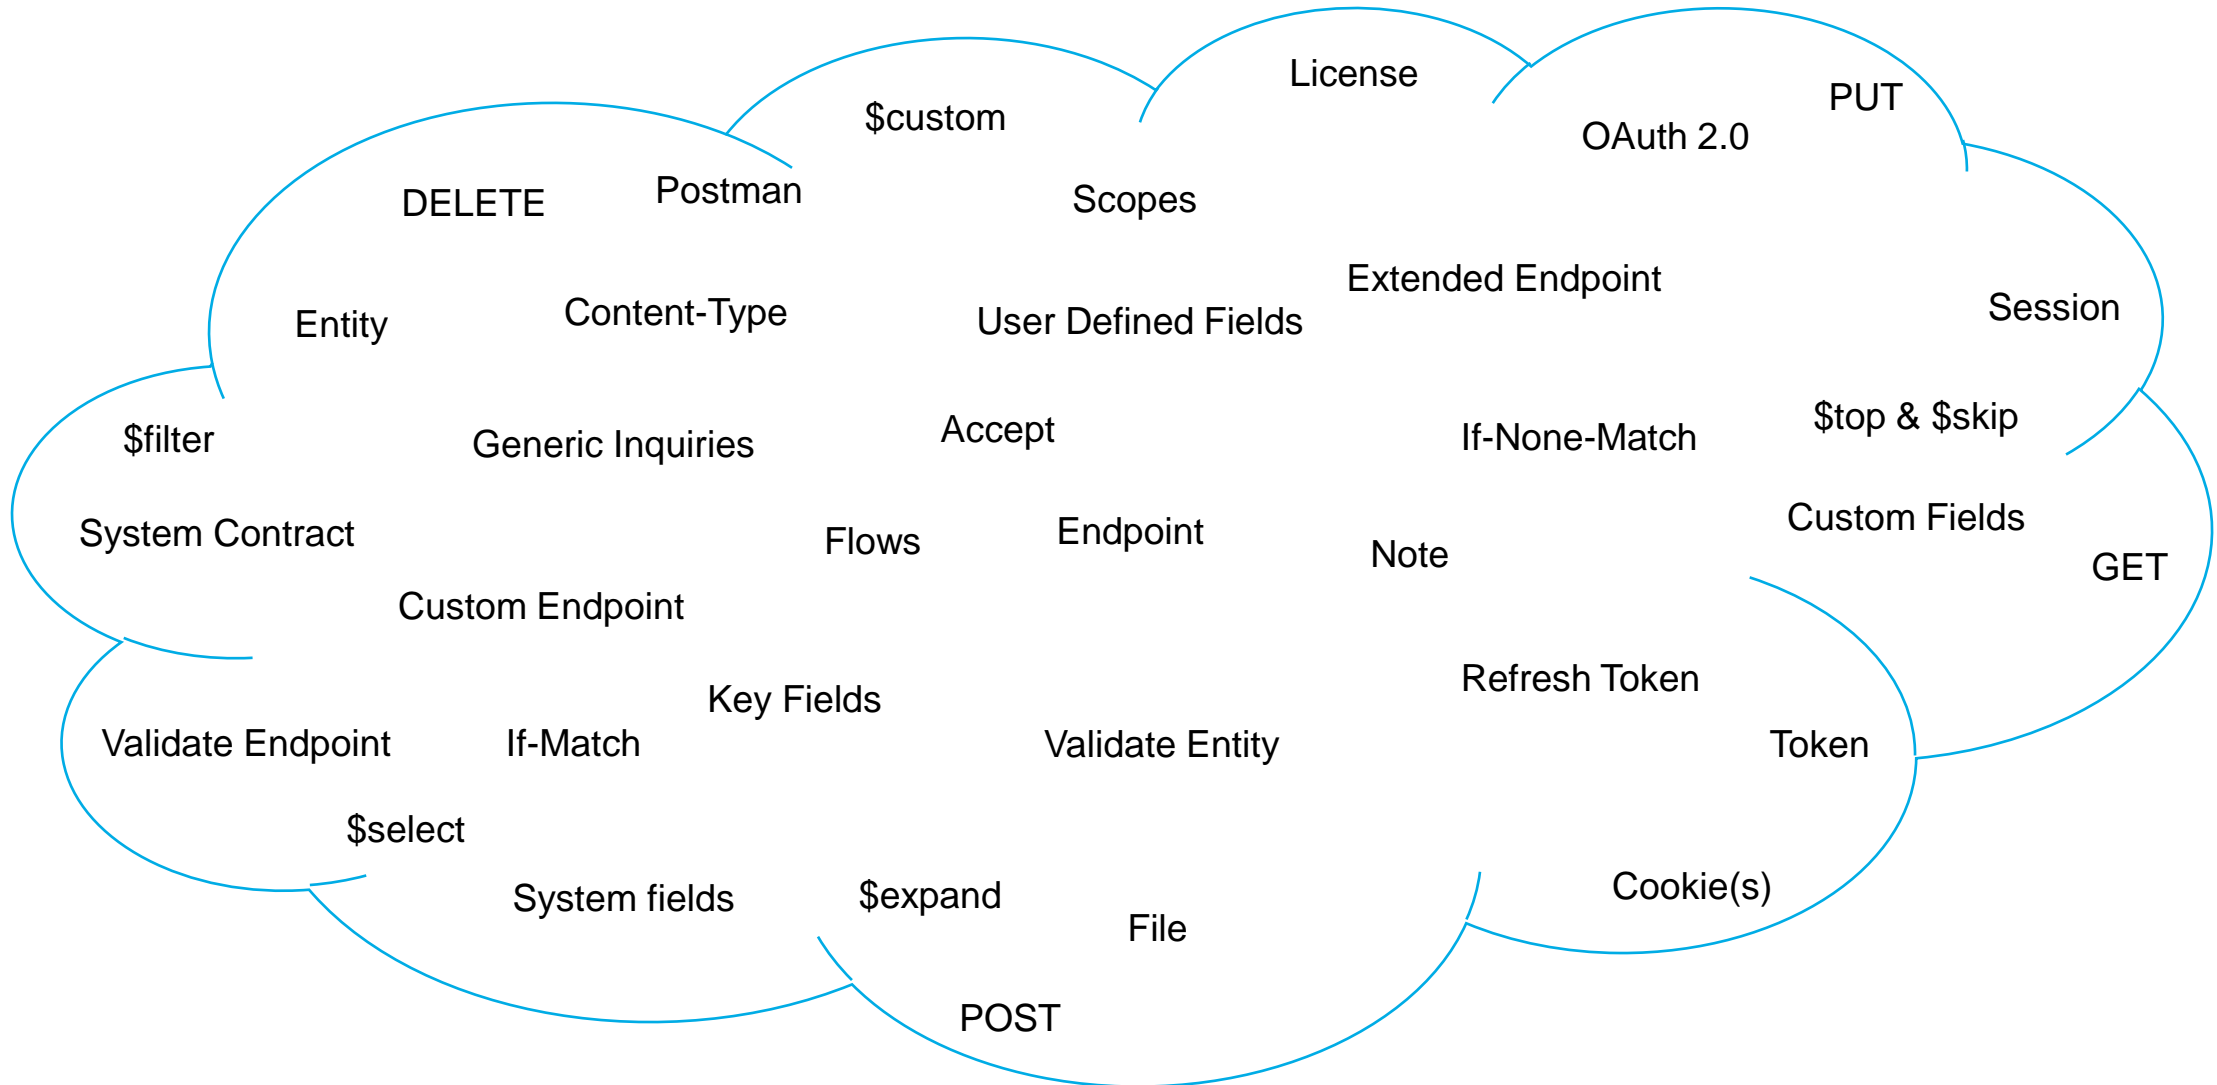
License
$custom
PUT
OAuth 2.0
DELETE
Postman
Scopes
Extended Endpoint
Session
Entity
Content-Type
User Defined Fields
$filter
Generic Inquiries
Accept
If-None-Match
$top & $skip
System Contract
Flows
Endpoint
Note
Custom Fields
GET
Custom Endpoint
Refresh Token
Key Fields
Validate Endpoint
If-Match
Validate Entity
Token
$select
System fields
$expand
File
Cookie(s)
POST